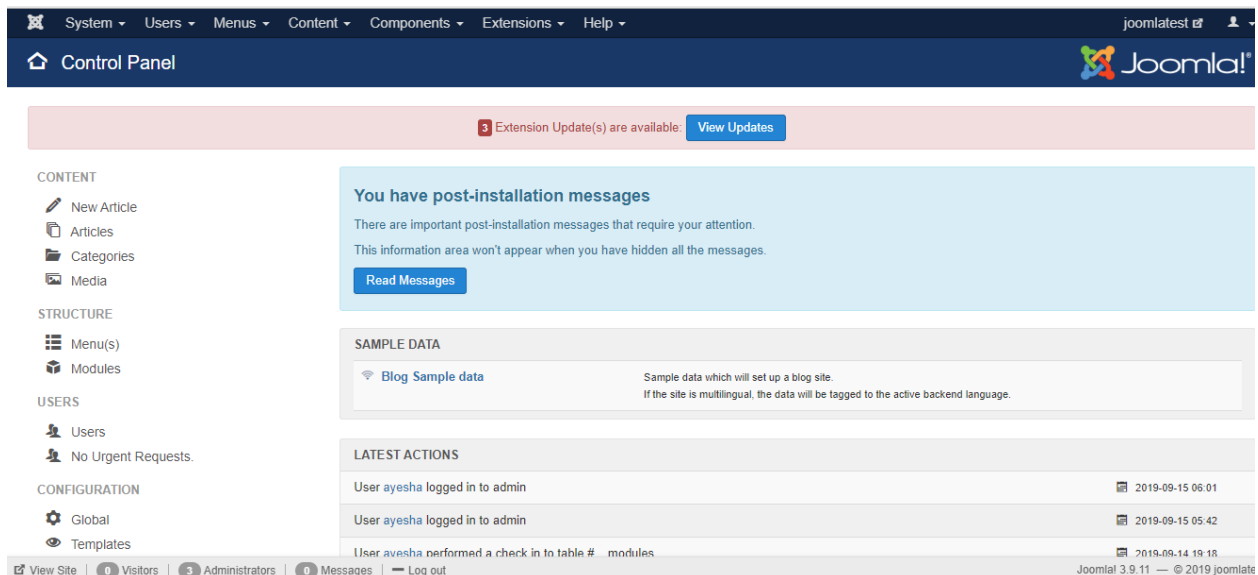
System ▾ Users ▾ Menus ▾ Content ▾ Components ▾ Extensions ▾ Help ▾

joomlatest

Control Panel

Joomla!®

3 Extension Update(s) are available: View Updates

CONTENT

New Article

Articles

Categories

Media

STRUCTURE

Menu(s)

Modules

USERS

Users

No Urgent Requests.

CONFIGURATION

Global

Templates

You have post-installation messages

There are important post-installation messages that require your attention.

This information area won't appear when you have hidden all the messages.

Read Messages

SAMPLE DATA

Blog Sample data

Sample data which will set up a blog site.
If the site is multilingual, the data will be tagged to the active backend language.

LATEST ACTIONS

| | |
|---|---|
| User ayesha logged in to admin | 2019-09-15 06:01 |
| User ayesha logged in to admin | 2019-09-15 05:42 |
| User ayesha performed a check in to table #__modules | 2019-09-14 19:18 |

View Site | 0 Visitors | 3 Administrators | 0 Messages | — Log out

Joomla! 3.9.11 — © 2019 joomlate